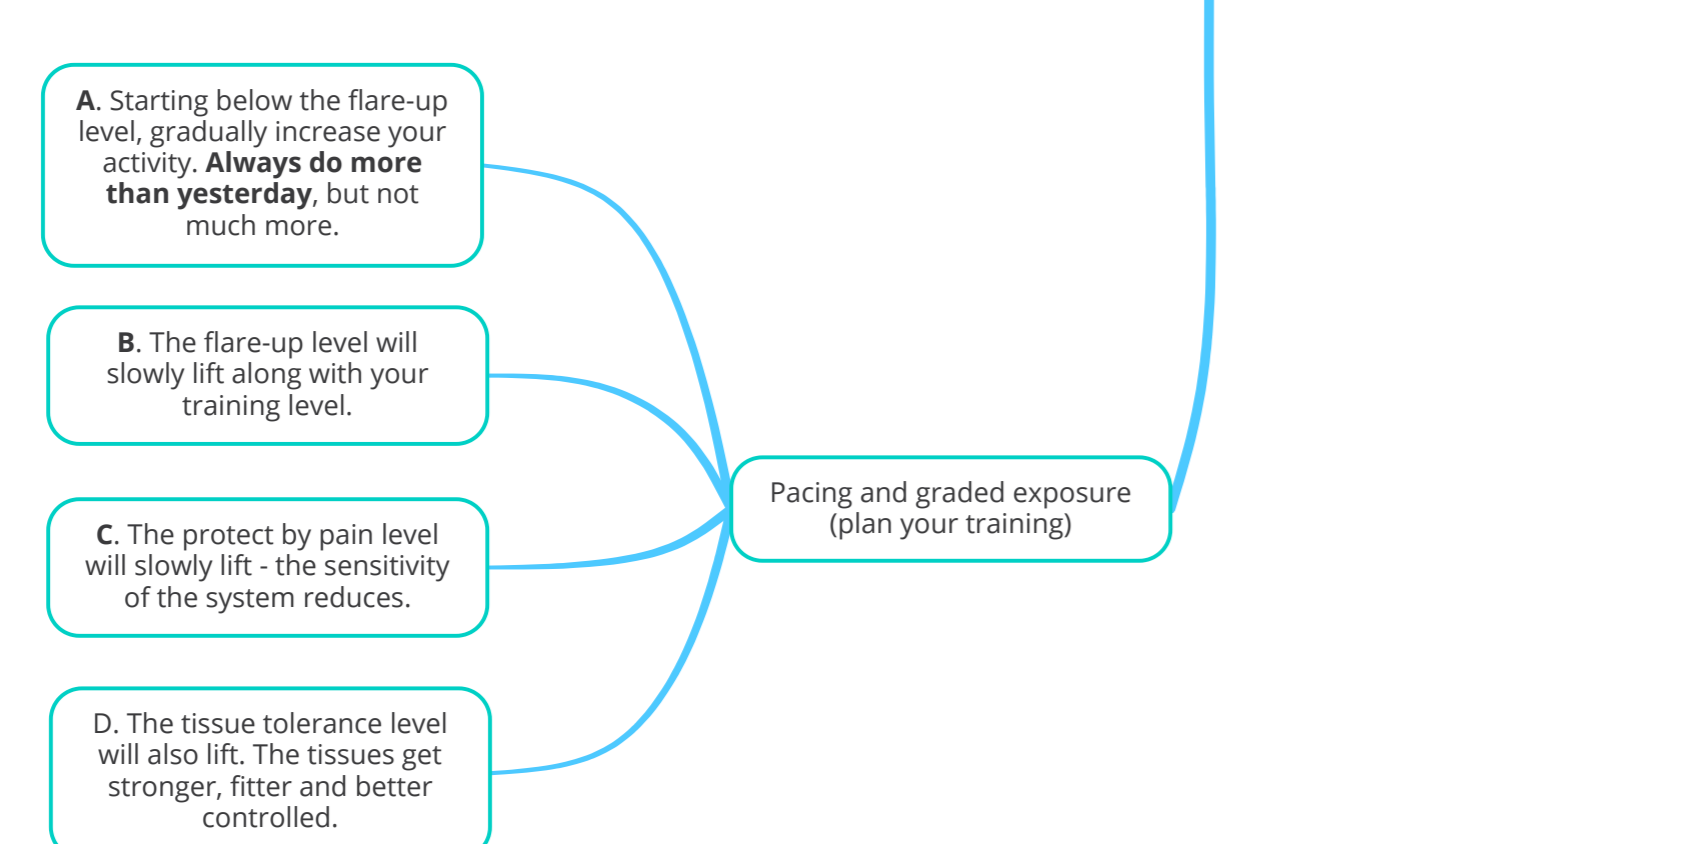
A. Starting below the flare-up level, gradually increase your activity. Always do more than yesterday, but not much more.

B. The flare-up level will slowly lift along with your training level.

C. The protect by pain level will slowly lift - the sensitivity of the system reduces.

D. The tissue tolerance level will also lift. The tissues get stronger, fitter and better controlled.

Pacing and graded exposure (plan your training)